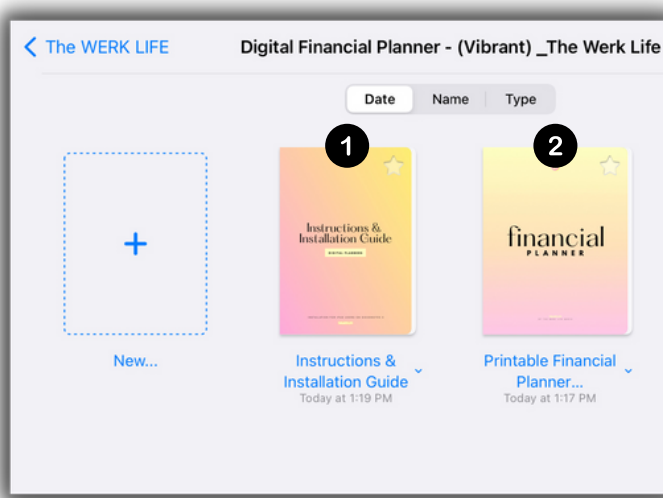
The WERK LIFE

Digital Financial Planner - (Vibrant) _The Werk Life

Date | Name | Type

+

New...

1

Instructions & Installation Guide

DIGITAL PLANNER

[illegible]

Instructions & Installation Guide

Today at 1:19 PM

2

financial

PLANNER

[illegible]

Printable Financial Planner...

Today at 1:17 PM